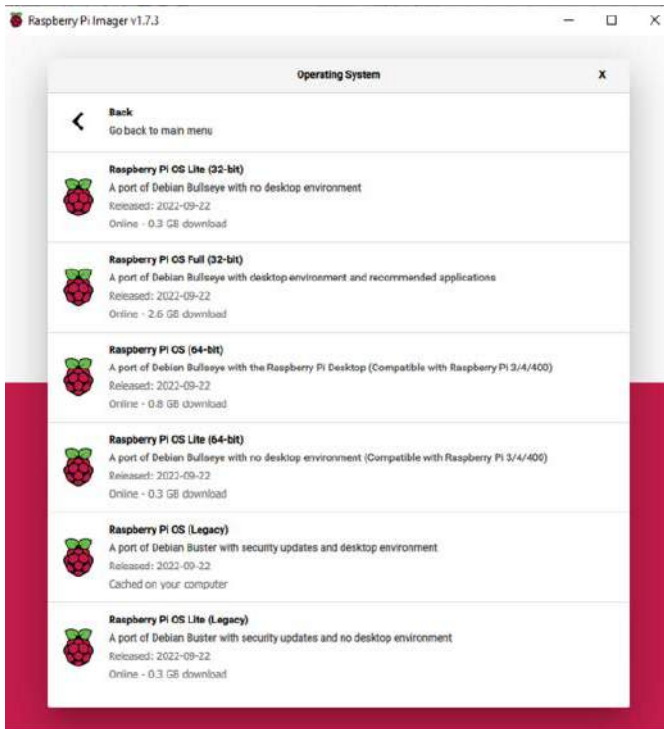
Raspberry Pi Imager v1.7.3

—  ☐  X

Operating System

X

Back
Go back to main menu

Raspberry Pi OS Lite (32-bit)
A port of Debian Bullseye with no desktop environment
Released: 2022-09-22
Online - 0.3 GB download

Raspberry Pi OS Full (32-bit)
A port of Debian Bullseye with desktop environment and recommended applications
Released: 2022-09-22
Online - 2.6 GB download

Raspberry Pi OS (64-bit)
A port of Debian Bullseye with the Raspberry Pi Desktop (Compatible with Raspberry Pi 3/4/400)
Released: 2022-09-22
Online - 0.8 GB download

Raspberry Pi OS Lite (64-bit)
A port of Debian Bullseye with no desktop environment (Compatible with Raspberry Pi 3/4/400)
Released: 2022-09-22
Online - 0.3 GB download

Raspberry Pi OS (Legacy)
A port of Debian Buster with security updates and desktop environment
Released: 2022-09-22
Cached on your computer

Raspberry Pi OS Lite (Legacy)
A port of Debian Buster with security updates and no desktop environment
Released: 2022-09-22
Online - 0.3 GB download